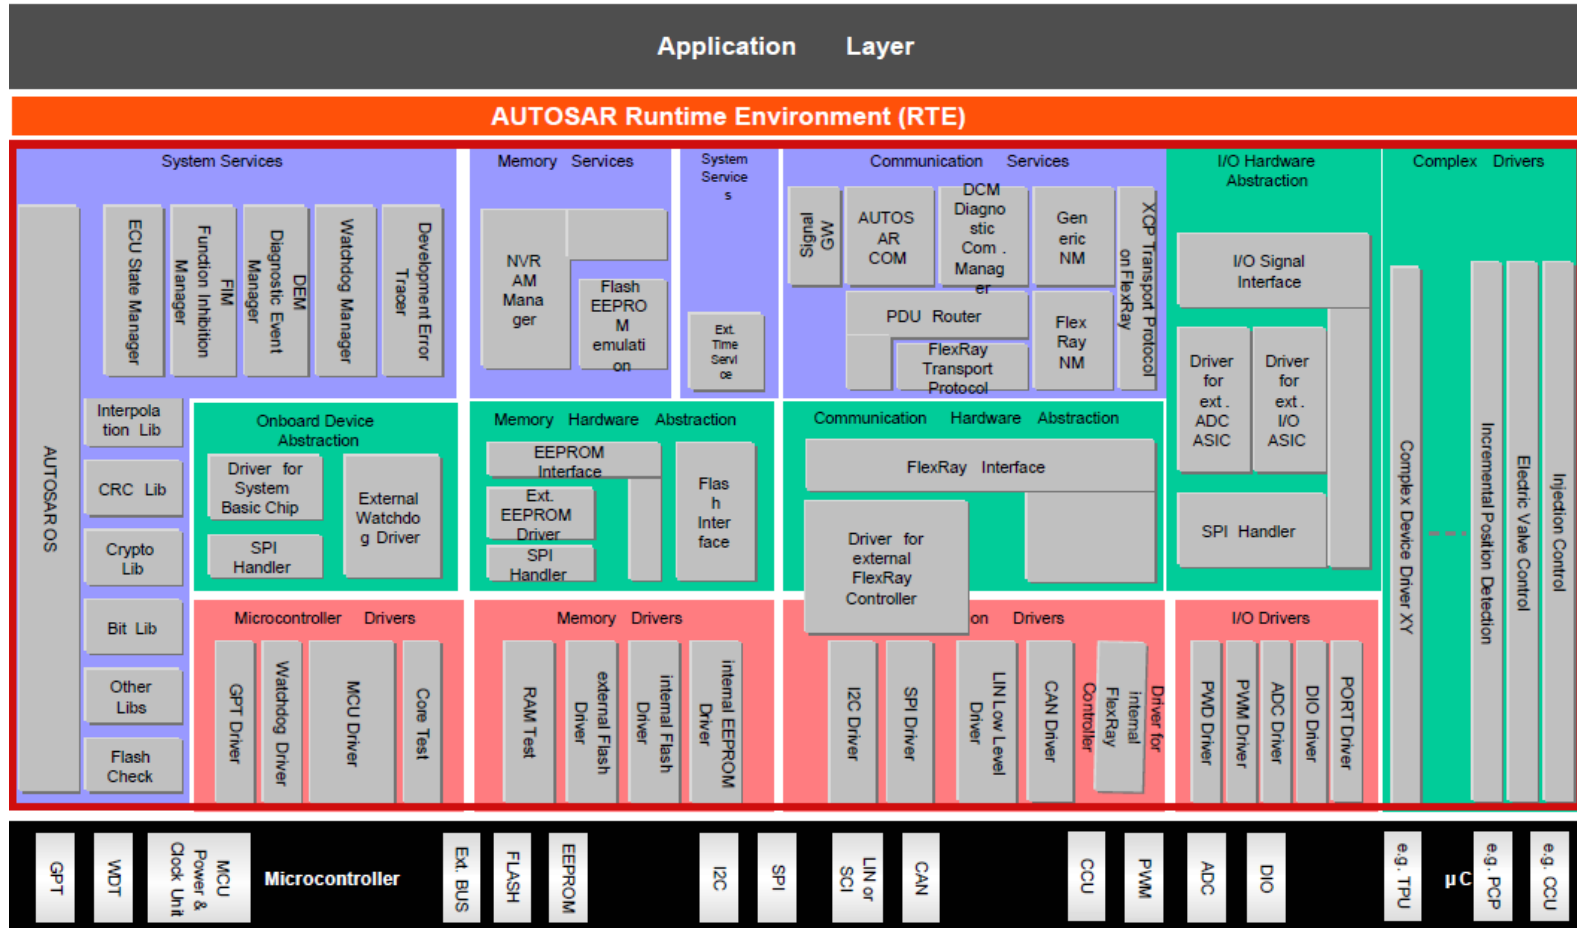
Application Layer

AUTOSAR Runtime Environment (RTE)

System Services

AUTOSAR OS

ECU State Manager

Function Inhibition Manager

FIM

Diagnostic Event Manager

DEM

Watchdog Manager

Development Error Tracer

Interpolation Lib

CRC Lib

Crypto Lib

Bit Lib

Other Libs

Flash Check

Memory Services

NVRAM Manager

Flash EEPROM emulation

System Services

Ext. Time Service

Communication Services

Signal GW

AUTOSAR COM

DCM Diagnostic Com. Manager

Generic NM

XCP Transport Protocol on FlexRay

PDU Router

FlexRay NM

FlexRay Transport Protocol

I/O Hardware Abstraction

I/O Signal Interface

Driver for ext. ADC ASIC

Driver for ext. I/O ASIC

SPI Handler

Complex Drivers

Complex Device Driver XY

Incremental Position Detection

Electric Valve Control

Injection Control

Onboard Device Abstraction

Driver for System Basic Chip

External Watchdog Driver

SPI Handler

Memory Hardware Abstraction

EEPROM Interface

Ext. EEPROM Driver

SPI Handler

Flash Interface

Communication Hardware Abstraction

FlexRay Interface

Driver for external FlexRay Controller

Microcontroller Drivers

GPT Driver

Watchdog Driver

MCU Driver

Core Test

Memory Drivers

RAM Test

external Flash Driver

internal Flash Driver

internal EEPROM Driver

on Drivers

I2C Driver

SPI Driver

LIN Low Level Driver

CAN Driver

Driver for internal FlexRay Controller

I/O Drivers

PWD Driver

PWM Driver

ADC Driver

DIO Driver

PORT Driver

GPT

WDT

MCU Power & Clock Unit

Microcontroller

Ext. BUS

FLASH

EEPROM

I2C

SPI

LIN or SCI

CAN

CCU

PWM

ADC

DIO

e.g. TPU

µC

e.g. PCP

e.g. CCU